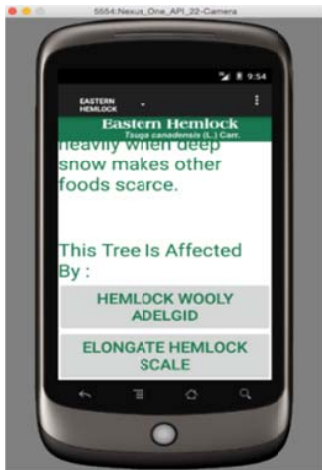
5554:Nexus_One_API_22-Camera

9:54

EASTERN HEMLOCK

Eastern Hemlock
Tsuga canadensis (L.) Carr.

heavily when deep snow makes other foods scarce.

This Tree Is Affected By :

HEMLOCK WOOLY ADELGID

ELONGATE HEMLOCK SCALE